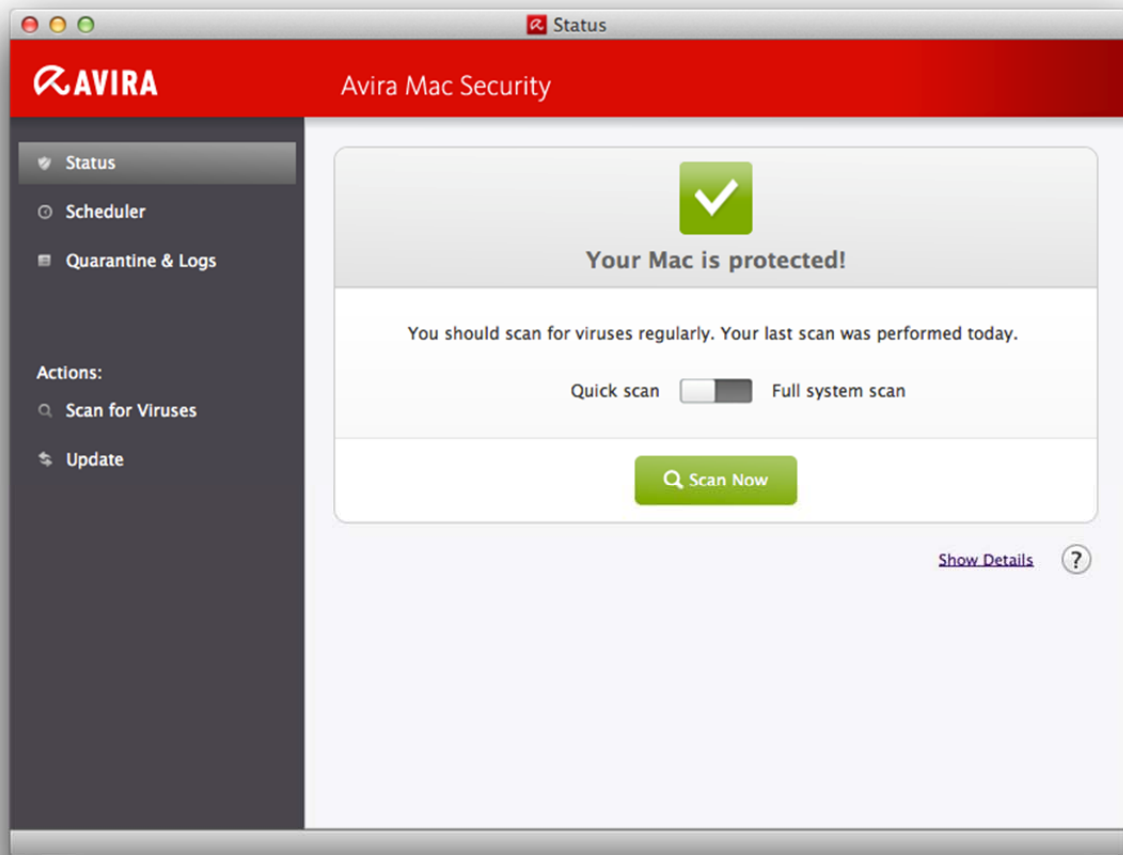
Status

AVIRA

Avira Mac Security

Status

Scheduler

Quarantine & Logs

Actions:

Scan for Viruses

Update

Your Mac is protected!

You should scan for viruses regularly. Your last scan was performed today.

Quick scan

Full system scan

Scan Now

Show Details

?